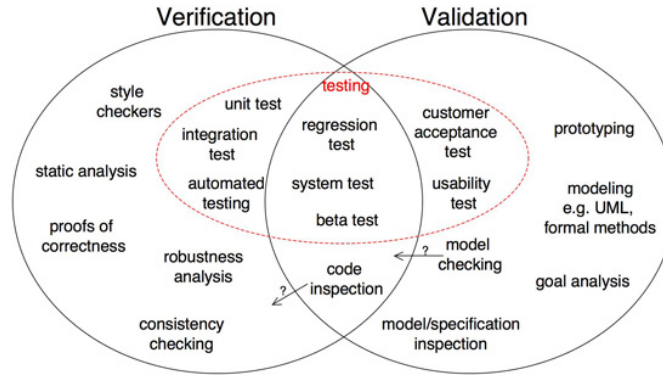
Verification

Validation

testing

style checkers

unit test

integration test

automated testing

static analysis

proofs of correctness

robustness analysis

consistency checking

regression test

system test

beta test

code inspection

?

customer acceptance test

usability test

prototyping

modeling e.g. UML, formal methods

?

model checking

goal analysis

model/specification inspection